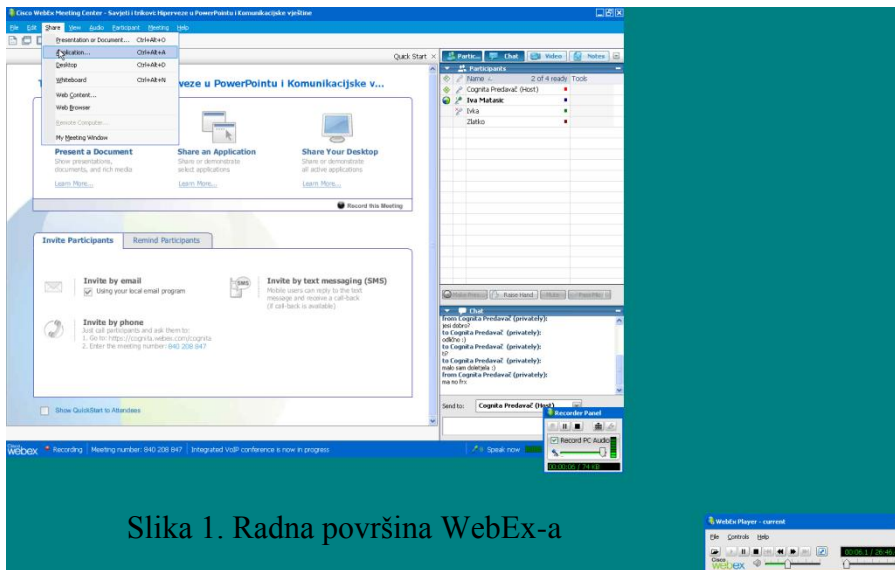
Cisco WebEx Meeting Center - Savjeti i trikovi: Hiperveze u PowerPointu i Komunikacijske vještine

File Edit Share View Audio Participant Meeting Help

Presentation or Document... Ctrl+Alt+O
Application... Ctrl+Alt+A
Desktop Ctrl+Alt+D
Whiteboard Ctrl+Alt+N
Web Content...
Web Browser
Remote Computer...
My Meeting Window

Quick Start

...veze u PowerPointu i Komunikacijske v...

Present a Document
Show presentations, documents, and rich media
Learn More...

Share an Application
Share or demonstrate select applications
Learn More...

Share Your Desktop
Share or demonstrate all active applications
Learn More...

Record this Meeting

Invite Participants | Remind Participants

Invite by email
Using your local email program

Invite by text messaging (SMS)
Mobile users can reply to the text message and receive a call-back (if call-back is available).

Invite by phone
Just call participants and ask them to:
1. Go to: https://cognita.webex.com/cognita
2. Enter the meeting number: 840 208 847

Show QuickStart to Attendees

Partic... Chat Video Notes

Participants
Name 2 of 4 ready Tools
Cognita Predavač (Host)
Iva Matasic
Ivka
Zlatko

Raise Hand

Chat
from Cognita Predavač (privately):
jesi dobro?
to Cognita Predavač (privately):
odlično :)
to Cognita Predavač (privately):
t?
to Cognita Predavač (privately):
malo sam doletjela :)
from Cognita Predavač (privately):
ma no frx

Send to: Cognita Predavač (Host)

Recorder Panel
Record PC Audio
00:00:05 / 74 KB

webex Recording Meeting number: 840 208 847 Integrated VoIP conference is now in progress Speak now

Slika 1. Radna površina WebEx-a

WebEx Player - current
File Controls Help
00:05:1 / 26:46
Cisco webex